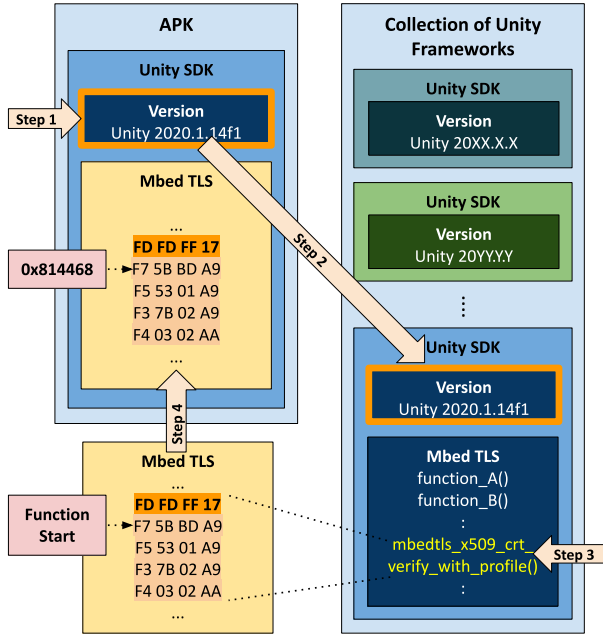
APK

Unity SDK

Step 1

Version
Unity 2020.1.14f1

Mbed TLS

...
FD FD FF 17
F7 5B BD A9
F5 53 01 A9
F3 7B 02 A9
F4 03 02 AA
...

0x814468

Step 2

Step 4

Mbed TLS

...
FD FD FF 17
F7 5B BD A9
F5 53 01 A9
F3 7B 02 A9
F4 03 02 AA
...

Function Start

Collection of Unity Frameworks

Unity SDK

Version
Unity 20XX.X.X

Unity SDK

Version
Unity 20YY.Y.Y

⋮

Unity SDK

Version
Unity 2020.1.14f1

Mbed TLS
function_A()
function_B()
:
mbedtls_x509_crt_verify_with_profile()
:

Step 3